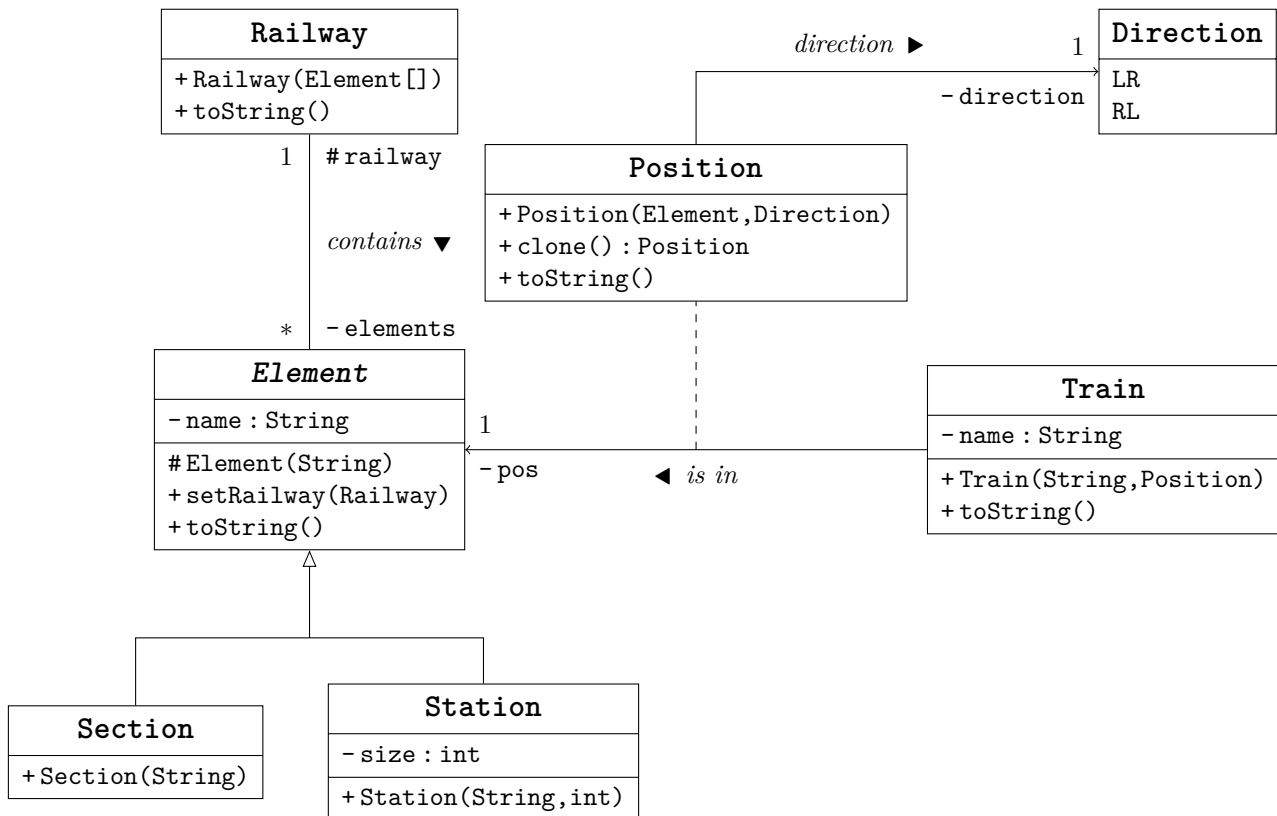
Railway
+ Railway(Element[])
+ toString()

direction ▶
1
Direction
LR
RL
- direction

1
# railway

Position
+ Position(Element,Direction)
+ clone() : Position
+ toString()

contains ▼

*
- elements

Element
- name : String
# Element(String)
+ setRailway(Railway)
+ toString()

1
- pos
◀ is in

Train
- name : String
+ Train(String,Position)
+ toString()

Section
+ Section(String)

Station
- size : int
+ Station(String,int)